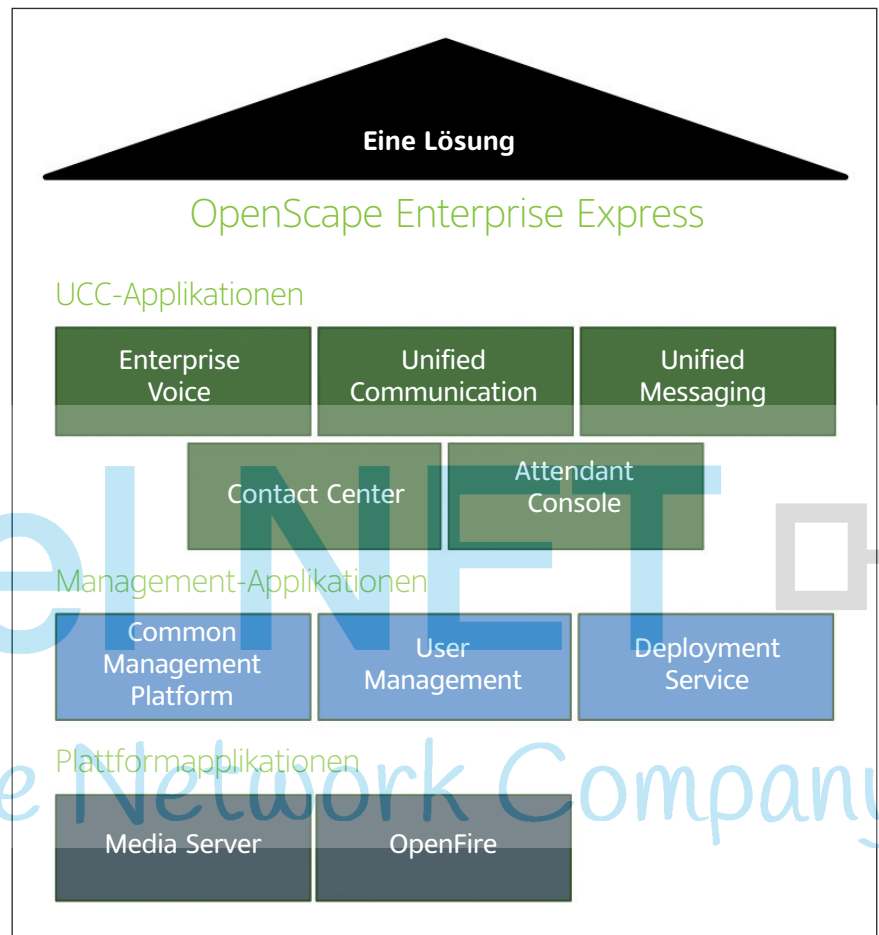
Eine Lösung

OpenScape Enterprise Express

UCC-Applikationen

Enterprise Voice

Unified Communication

Unified Messaging

Contact Center

Attendant Console

Management-Applikationen

Common Management Platform

User Management

Deployment Service

Plattformapplikationen

Media Server

OpenFire

elNET

e Network Company